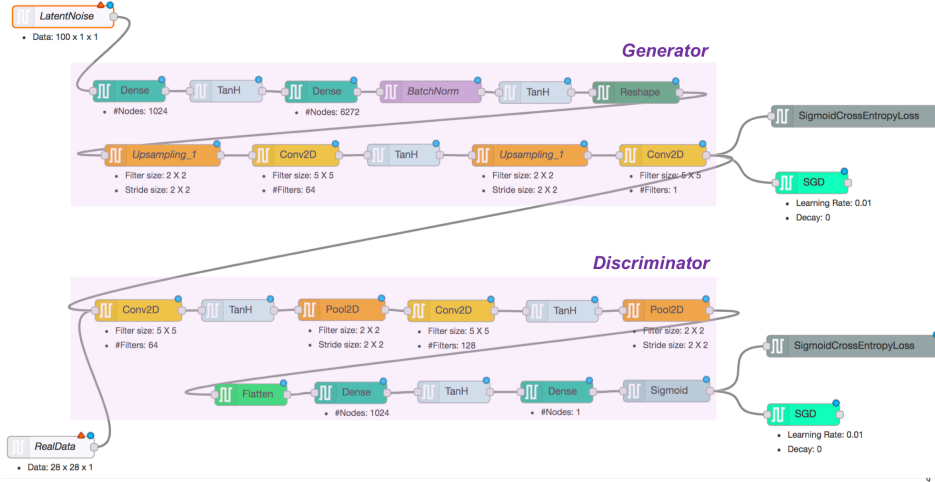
LatentNoise
• Data: 100 x 1 x 1

Generator

Dense
• #Nodes: 1024

TanH

Dense
• #Nodes: 6272

BatchNorm

TanH

Reshape

Upsampling_1
• Filter size: 2 X 2
• Stride size: 2 X 2

Conv2D
• Filter size: 5 X 5
• #Filters: 64

TanH

Upsampling_1
• Filter size: 2 X 2
• Stride size: 2 X 2

Conv2D
• Filter size: 5 X 5
• #Filters: 1

SigmoidCrossEntropyLoss

SGD
• Learning Rate: 0.01
• Decay: 0

Discriminator

Conv2D
• Filter size: 5 X 5
• #Filters: 64

TanH

Pool2D
• Filter size: 2 X 2
• Stride size: 2 X 2

Conv2D
• Filter size: 5 X 5
• #Filters: 128

TanH

Pool2D
• Filter size: 2 X 2
• Stride size: 2 X 2

SigmoidCrossEntropyLoss

Flatten

Dense
• #Nodes: 1024

TanH

Dense
• #Nodes: 1

Sigmoid

SGD
• Learning Rate: 0.01
• Decay: 0

RealData
• Data: 28 x 28 x 1